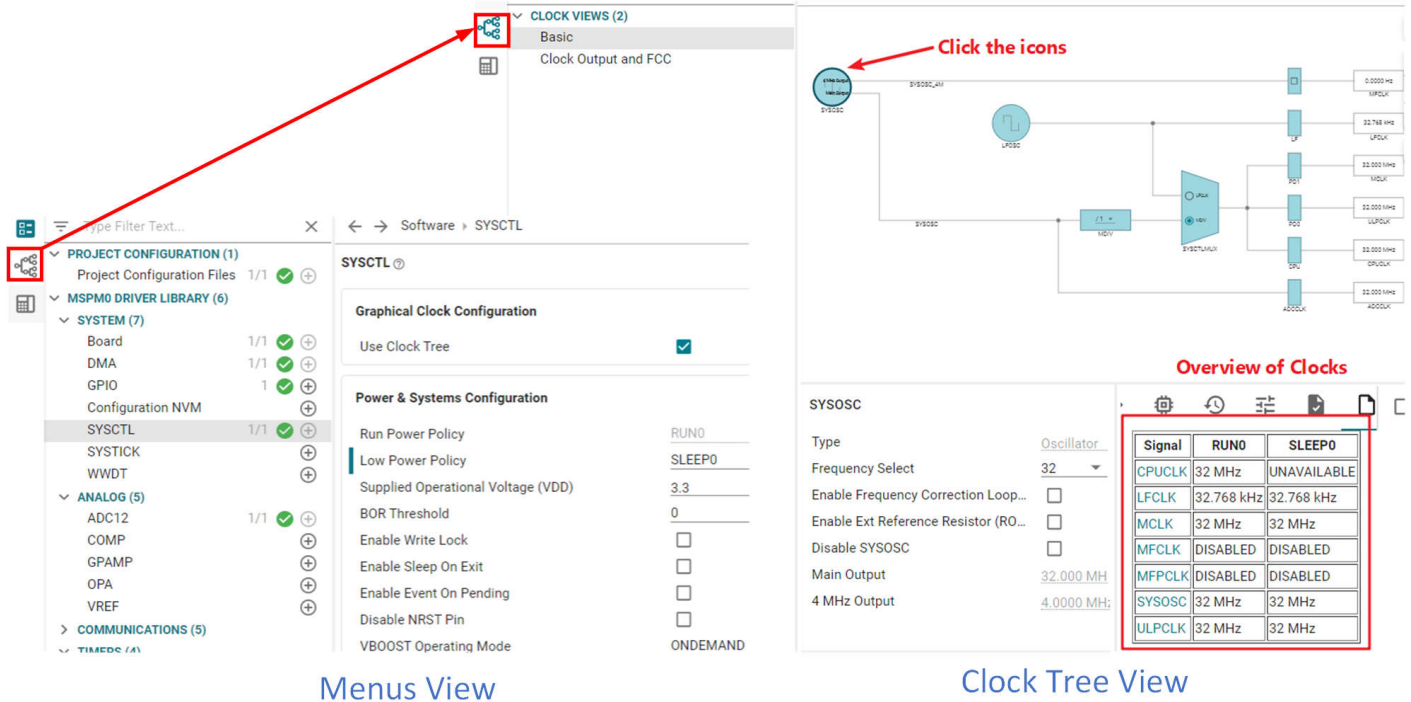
CLOCK VIEWS (2)
Basic
Clock Output and FCC

Type Filter Text...

PROJECT CONFIGURATION (1)
Project Configuration Files 1/1
MSPM0 DRIVER LIBRARY (6)
SYSTEM (7)
Board 1/1
DMA 1/1
GPIO 1
Configuration NVM
SYSCTL 1/1
SYSTICK
WWDT
ANALOG (5)
ADC12 1/1
COMP
GPAMP
OPA
VREF
COMMUNICATIONS (5)
TIMERS (4)

Software › SYSCTL

SYSCTL

Graphical Clock Configuration
Use Clock Tree

Power & Systems Configuration
Run Power Policy RUN0
Low Power Policy SLEEP0
Supplied Operational Voltage (VDD) 3.3
BOR Threshold 0
Enable Write Lock
Enable Sleep On Exit
Enable Event On Pending
Disable NRST Pin
VBOOST Operating Mode ONDEMAND

Click the icons

SYSOSC_4M
SYSOSC
LFOSC
SYSOSC
/1
MDIV
LFCLK
MDIV
SYSCTLMUX
0.0000 Hz
MFCLK
LF
32.768 kHz
LFCLK
PD1
32.000 MHz
MCLK
PD0
32.000 MHz
ULPCLK
CPU
32.000 MHz
CPUCLK
ADCCLK
32.000 MHz
ADCCLK

Overview of Clocks

SYSOSC
Type Oscillator
Frequency Select 32
Enable Frequency Correction Loop...
Enable Ext Reference Resistor (RO...
Disable SYSOSC
Main Output 32.000 MH
4 MHz Output 4.0000 MH

| Signal | RUN0 | SLEEP0 |
|---|---|---|
| CPUCLK | 32 MHz | UNAVAILABLE |
| LFCLK | 32.768 kHz | 32.768 kHz |
| MCLK | 32 MHz | 32 MHz |
| MFCLK | DISABLED | DISABLED |
| MFPCLK | DISABLED | DISABLED |
| SYSOSC | 32 MHz | 32 MHz |
| ULPCLK | 32 MHz | 32 MHz |

Menus View

Clock Tree View